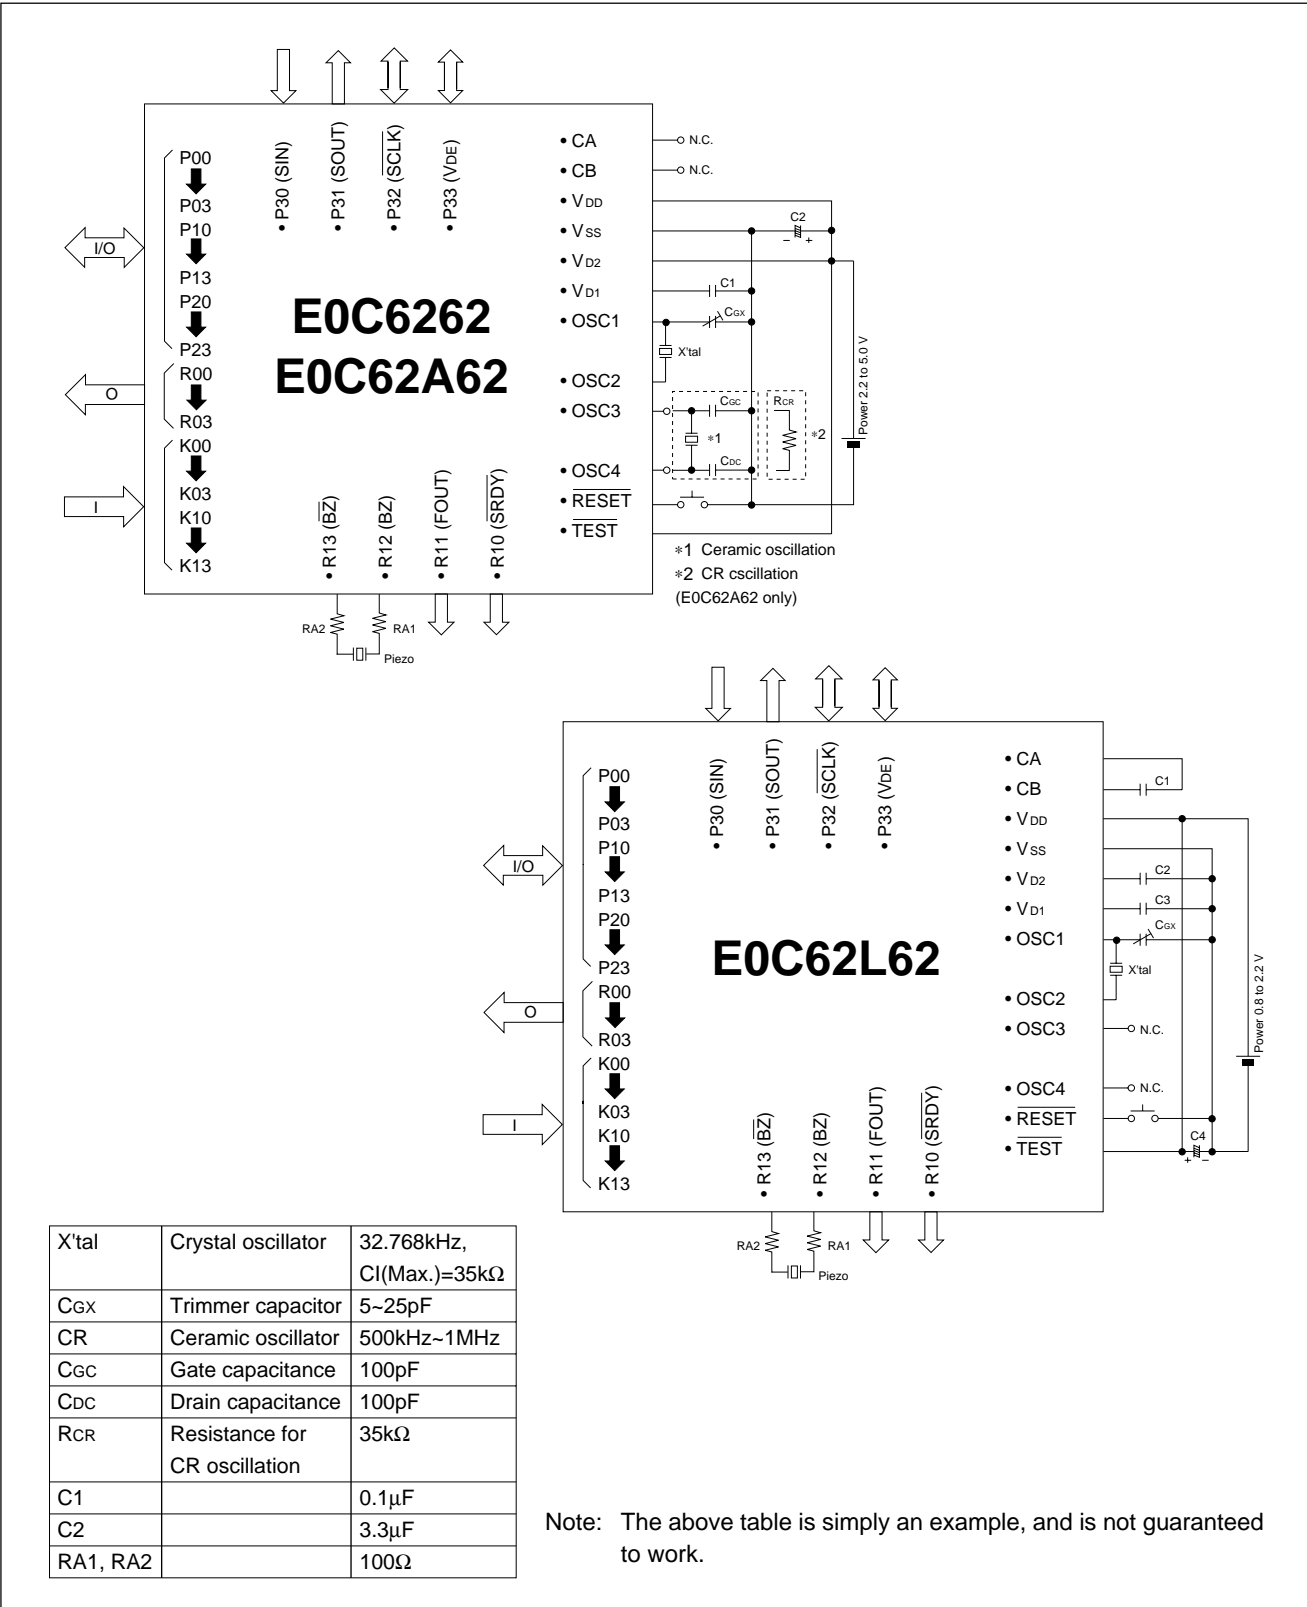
P30 (SIN)
P31 (SOUT)
P32 ($\overline{SCLK}$)
P33 (VDE)

P00
P03
P10
P13
P20
P23
I/O
R00
R03
O
K00
K03
K10
K13
I

E0C6262
E0C62A62

CA
CB
VDD
VSS
VD2
VD1
OSC1
OSC2
OSC3
OSC4
$\overline{RESET}$
$\overline{TEST}$

N.C.
N.C.
C2
C1
CGX
X'tal
CGC
RCR
∗1
∗2
CDC
Power 2.2 to 5.0 V

R13 ($\overline{BZ}$)
R12 (BZ)
R11 (FOUT)
R10 ($\overline{SRDY}$)
RA2
RA1
Piezo

∗1 Ceramic oscillation
∗2 CR cscillation
(E0C62A62 only)

P30 (SIN)
P31 (SOUT)
P32 ($\overline{SCLK}$)
P33 (VDE)

P00
P03
P10
P13
P20
P23
I/O
R00
R03
O
K00
K03
K10
K13
I

E0C62L62

CA
CB
VDD
VSS
VD2
VD1
OSC1
OSC2
OSC3
OSC4
$\overline{RESET}$
$\overline{TEST}$

C1
C2
C3
CGX
X'tal
N.C.
N.C.
C4
Power 0.8 to 2.2 V

R13 ($\overline{BZ}$)
R12 (BZ)
R11 (FOUT)
R10 ($\overline{SRDY}$)
RA2
RA1
Piezo

| X'tal | Crystal oscillator | 32.768kHz, CI(Max.)=35kΩ |
|---|---|---|
| CGX | Trimmer capacitor | 5~25pF |
| CR | Ceramic oscillator | 500kHz~1MHz |
| CGC | Gate capacitance | 100pF |
| CDC | Drain capacitance | 100pF |
| RCR | Resistance for CR oscillation | 35kΩ |
| C1 | | 0.1µF |
| C2 | | 3.3µF |
| RA1, RA2 | | 100Ω |

Note: The above table is simply an example, and is not guaranteed to work.